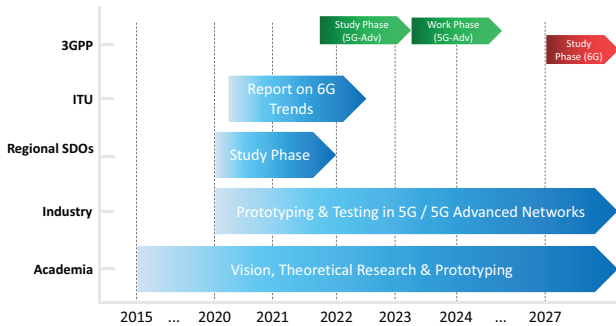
3GPP
ITU
Regional SDOs
Industry
Academia

Study Phase (5G-Adv)
Work Phase (5G-Adv)
Study Phase (6G)

Report on 6G Trends

Study Phase

Prototyping & Testing in 5G / 5G Advanced Networks

Vision, Theoretical Research & Prototyping

2015 ... 2020 2021 2022 2023 2024 ... 2027